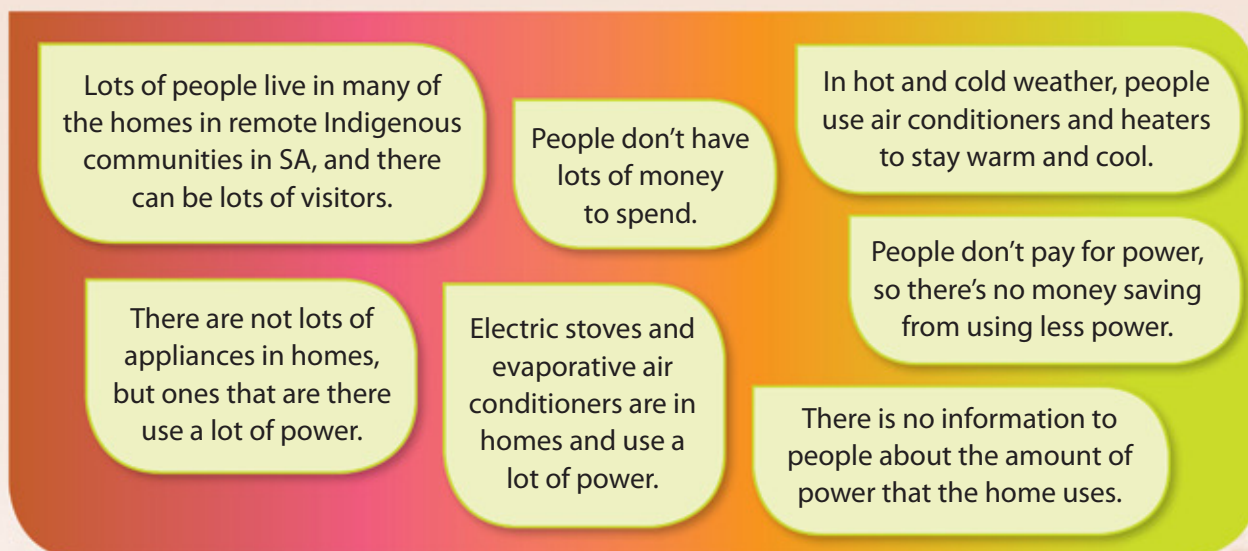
Lots of people live in many of the homes in remote Indigenous communities in SA, and there can be lots of visitors.

People don't have lots of money to spend.

In hot and cold weather, people use air conditioners and heaters to stay warm and cool.

People don't pay for power, so there's no money saving from using less power.

There are not lots of appliances in homes, but ones that are there use a lot of power.

Electric stoves and evaporative air conditioners are in homes and use a lot of power.

There is no information to people about the amount of power that the home uses.